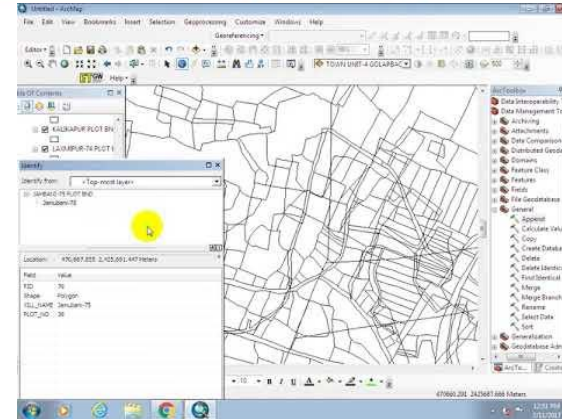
Untitled - ArcMap

File Edit View Bookmarks Insert Selection Geoprocessing Customize Windows Help

Georeferencing

Editor

TOWN UNIT-4 GOLAPBAG

Help

Table Of Contents

KALIKAPUR PLOT BN

LAXMIPUR-74 PLOT

Identify

Identify from: <Top-most layer>

GANBAG-75 PLOT BND
Jamubani-75

Location: 470,667.055 2,405,661.447 Meters

| Field | Value |
|---|---|
| FID | 70 |
| Shape | Polygon |
| VILL_NAME | Jamubani-75 |
| PLOT_NO | 36 |

ArcToolbox

Data Interoperability
Data Management To
Archiving
Attachments
Data Comparison
Distributed Geoda
Domains
Feature Class
Features
Fields
File Geodatabase
General
Append
Calculate Valu
Copy
Create Databa
Delete
Delete Identic
Find Identical
Merge
Merge Branch
Rename
Select Data
Sort
Generalization
Geodatabase Adm

ArcTo... Catalog

10 B I U A

470660.201 2425687.666 Meters

12:01 PM
7/11/2017